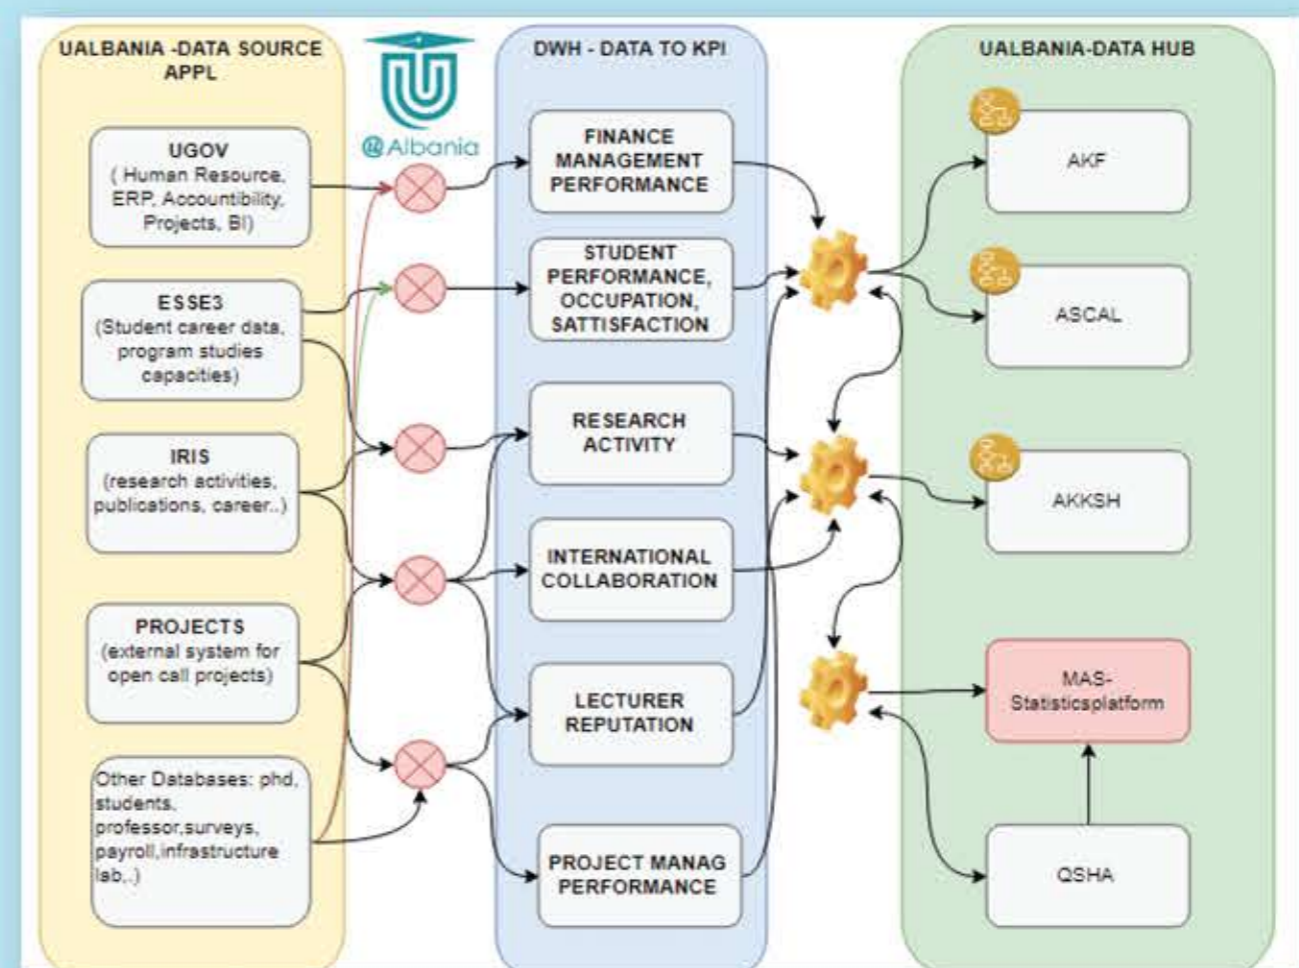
UALBANIA -DATA SOURCE APPL

@Albania

UGOV
( Human Resource, ERP, Accountibility, Projects, BI)

ESSE3
(Student career data, program studies capacities)

IRIS
(research activities, publications, career..)

PROJECTS
(external system for open call projects)

Other Databases: phd, students, professor,surveys, payroll,infrastructure lab,.)

DWH - DATA TO KPI

FINANCE MANAGEMENT PERFORMANCE

STUDENT PERFORMANCE, OCCUPATION, SATTISFACTION

RESEARCH ACTIVITY

INTERNATIONAL COLLABORATION

LECTURER REPUTATION

PROJECT MANAG PERFORMANCE

UALBANIA-DATA HUB

AKF

ASCAL

AKKSH

MAS-Statisticsplatform

QSHA